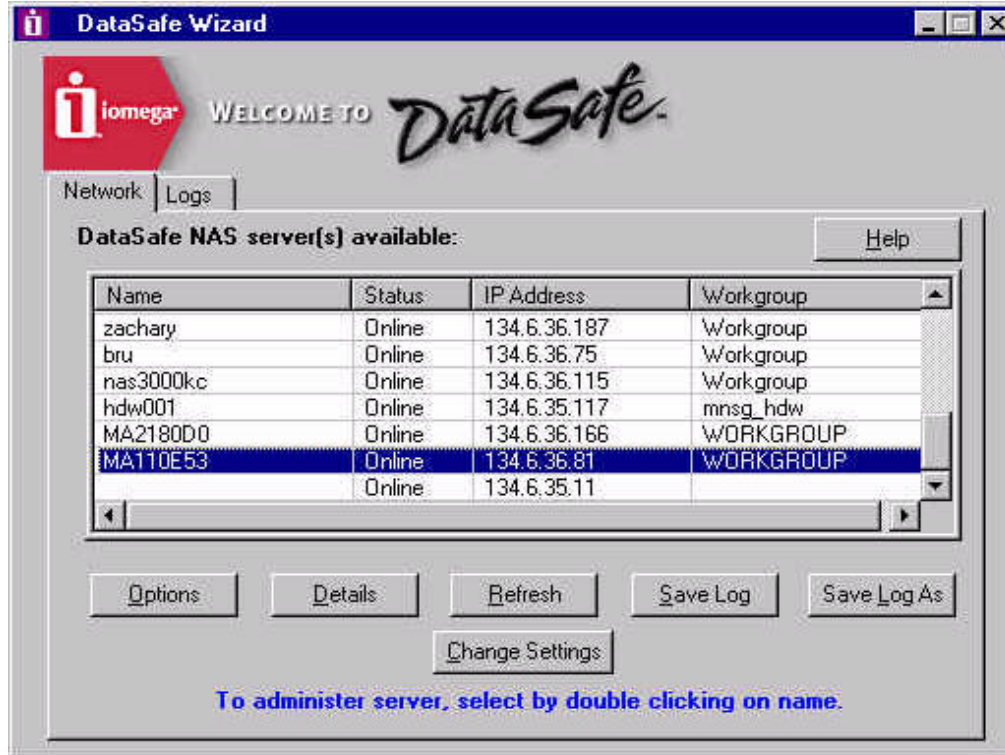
DataSafe Wizard

iomega WELCOME TO DataSafe

Network | Logs

DataSafe NAS server(s) available:

Help

| Name | Status | IP Address | Workgroup |
|---|---|---|---|
| zachary | Online | 134.6.36.187 | Workgroup |
| bru | Online | 134.6.36.75 | Workgroup |
| nas3000kc | Online | 134.6.36.115 | Workgroup |
| hdw001 | Online | 134.6.35.117 | mnsg_hdw |
| MA2180D0 | Online | 134.6.36.166 | WORKGROUP |
| MA110E53 | Online | 134.6.36.81 | WORKGROUP |
|  | Online | 134.6.35.11 |  |

Options | Details | Refresh | Save Log | Save Log As

Change Settings

To administer server, select by double clicking on name.